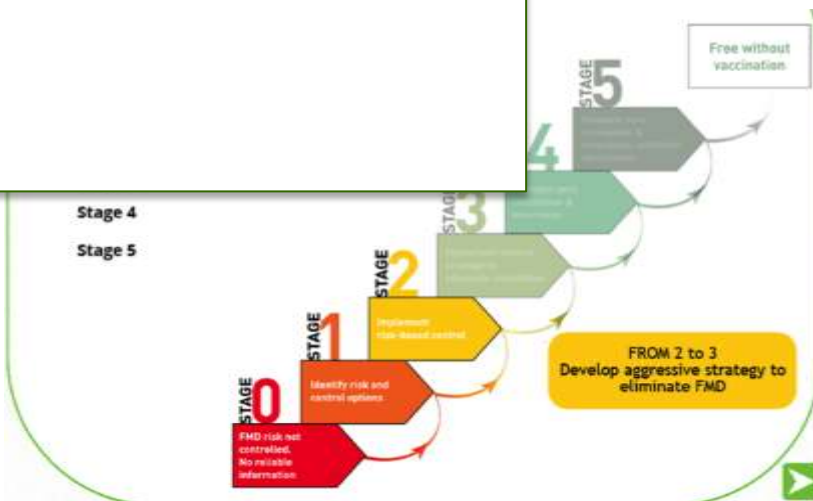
Free without vaccination

STAGE 5

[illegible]

4

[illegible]

Stage 4

Stage 5

STAGE 3

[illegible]

STAGE 2

Implement risk-based control

STAGE 1

Identify risk and control options

STAGE 0

FMD risk not controlled. No reliable information

FROM 2 to 3
Develop aggressive strategy to eliminate FMD